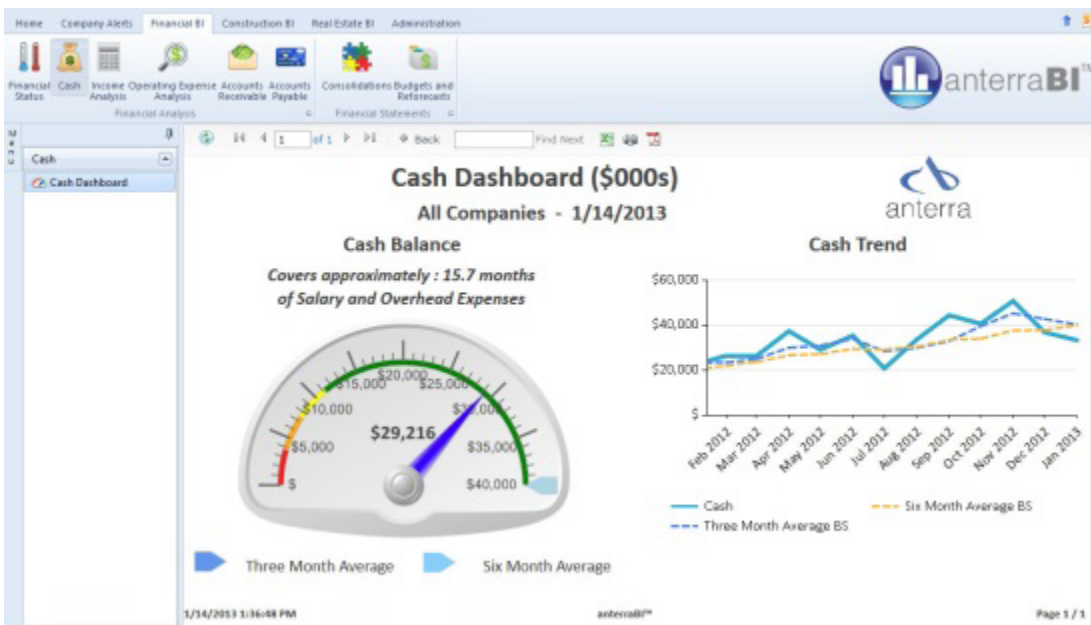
Home Company Alerts Financial BI Construction BI Real Estate BI Administration

Financial Status Cash Income Analysis Operating Expense Analysis Accounts Receivable Accounts Payable
Financial Analysis
Consolidations Budgets and Reforecasts
Financial Statements

anterraBI™

Menu

Cash
Cash Dashboard

1 of 1 Back Find Next

Cash Dashboard ($000s)

All Companies - 1/14/2013

anterra

Cash Balance

Covers approximately : 15.7 months of Salary and Overhead Expenses

$ $5,000 $10,000 $15,000 $20,000 $25,000 $30,000 $35,000 $40,000

$29,216

Three Month Average Six Month Average

Cash Trend

$60,000
$40,000
$20,000
$-

Feb 2012 Mar 2012 Apr 2012 May 2012 Jun 2012 Jul 2012 Aug 2012 Sep 2012 Oct 2012 Nov 2012 Dec 2012 Jan 2013

Cash
Six Month Average BS
Three Month Average BS

1/14/2013 1:36:48 PM anterraBI™ Page 1 / 1